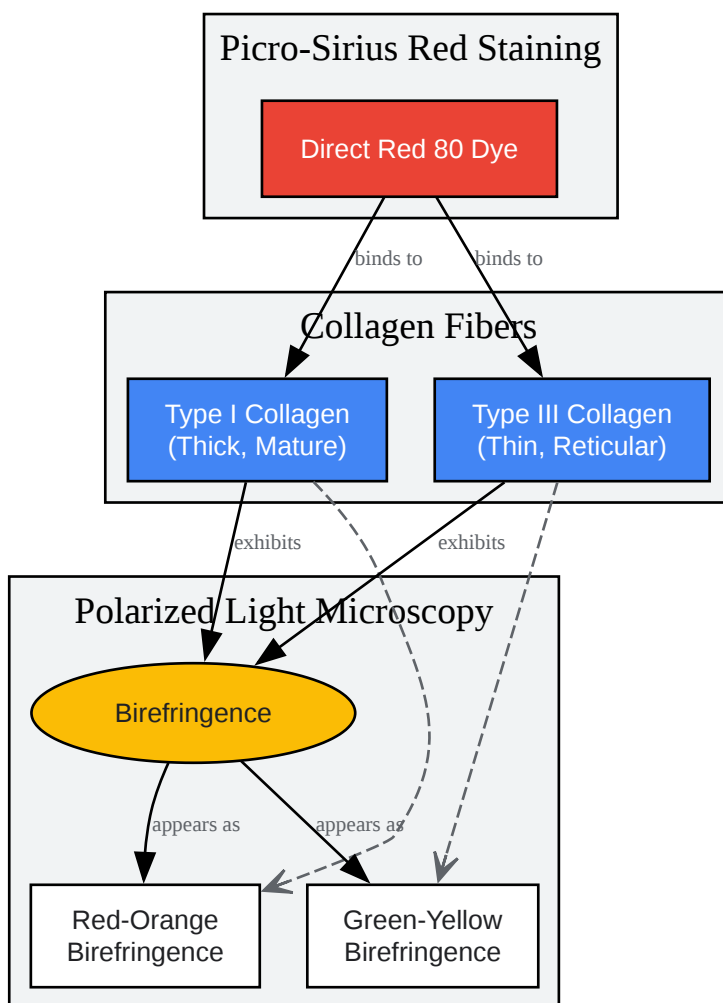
Picro-Sirius Red Staining

Direct Red 80 Dye

binds to

binds to

Collagen Fibers

Type I Collagen (Thick, Mature)

Type III Collagen (Thin, Reticular)

exhibits

exhibits

Polarized Light Microscopy

Birefringence

appears as

appears as

Red-Orange Birefringence

Green-Yellow Birefringence